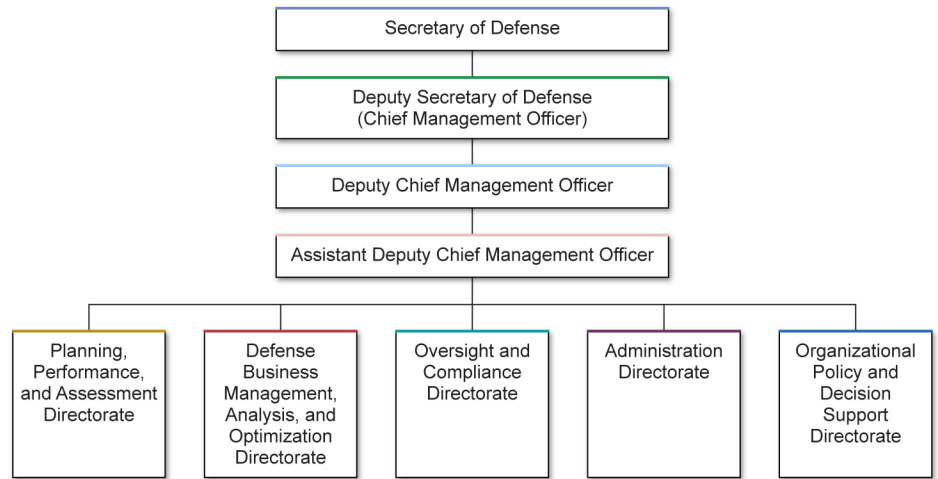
Secretary of Defense

Deputy Secretary of Defense (Chief Management Officer)

Deputy Chief Management Officer

Assistant Deputy Chief Management Officer

Planning, Performance, and Assessment Directorate

Defense Business Management, Analysis, and Optimization Directorate

Oversight and Compliance Directorate

Administration Directorate

Organizational Policy and Decision Support Directorate